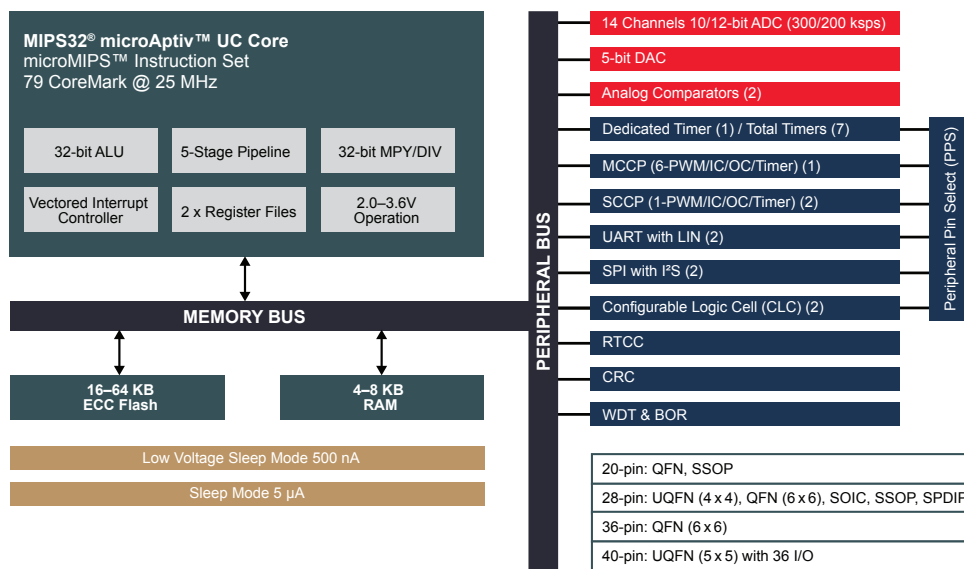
MIPS32® microAptiv™ UC Core
microMIPS™ Instruction Set
79 CoreMark @ 25 MHz

32-bit ALU

5-Stage Pipeline

32-bit MPY/DIV

Vectored Interrupt Controller

2 x Register Files

2.0–3.6V Operation

MEMORY BUS

16–64 KB ECC Flash

4–8 KB RAM

Low Voltage Sleep Mode 500 nA

Sleep Mode 5 μA

PERIPHERAL BUS

14 Channels 10/12-bit ADC (300/200 ksps)

5-bit DAC

Analog Comparators (2)

Dedicated Timer (1) / Total Timers (7)

MCCP (6-PWM/IC/OC/Timer) (1)

SCCP (1-PWM/IC/OC/Timer) (2)

UART with LIN (2)

SPI with I²S (2)

Configurable Logic Cell (CLC) (2)

Peripheral Pin Select (PPS)

RTCC

CRC

WDT & BOR

| 20-pin: QFN, SSOP |
|---|
| 28-pin: UQFN (4 x 4), QFN (6 x 6), SOIC, SSOP, SPDIP |
| 36-pin: QFN (6 x 6) |
| 40-pin: UQFN (5 x 5) with 36 I/O |